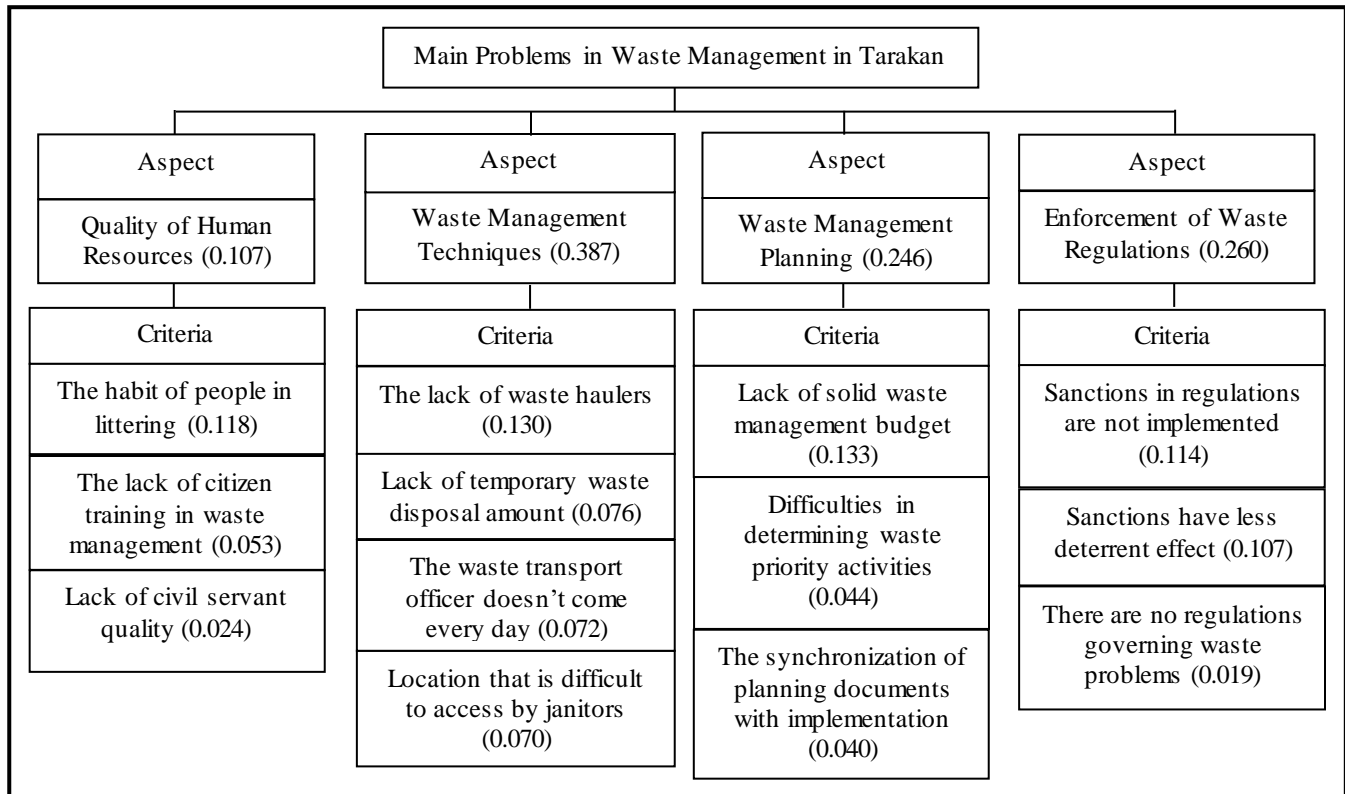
Main Problems in Waste Management in Tarakan

Aspect
Quality of Human Resources (0.107)

Criteria
The habit of people in littering (0.118)
The lack of citizen training in waste management (0.053)
Lack of civil servant quality (0.024)

Aspect
Waste Management Techniques (0.387)

Criteria
The lack of waste haulers (0.130)
Lack of temporary waste disposal amount (0.076)
The waste transport officer doesn't come every day (0.072)
Location that is difficult to access by janitors (0.070)

Aspect
Waste Management Planning (0.246)

Criteria
Lack of solid waste management budget (0.133)
Difficulties in determining waste priority activities (0.044)
The synchronization of planning documents with implementation (0.040)

Aspect
Enforcement of Waste Regulations (0.260)

Criteria
Sanctions in regulations are not implemented (0.114)
Sanctions have less deterrent effect (0.107)
There are no regulations governing waste problems (0.019)